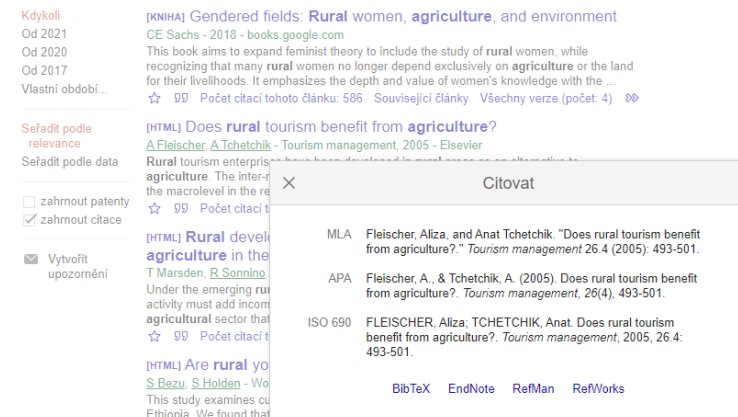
Kdykoli
Od 2021
Od 2020
Od 2017
Vlastní období...

Seřadit podle relevance
Seřadit podle data

zahrnout patenty
zahrnout citace

Vytvořit upozornění

[KNIHA] Gendered fields: Rural women, agriculture, and environment
CE Sachs - 2018 - books.google.com
This book aims to expand feminist theory to include the study of rural women, while recognizing that many rural women no longer depend exclusively on agriculture or the land for their livelihoods. It emphasizes the depth and value of women's knowledge with the ...
Počet citací tohoto článku: 586 Související články Všechny verze (počet: 4)

[HTML] Does rural tourism benefit from agriculture?
A Fleischer, A Tchetchik - Tourism management, 2005 - Elsevier
Rural tourism enterprises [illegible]
agriculture. The inter-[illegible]
the macrolevel in the re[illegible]
Počet citací t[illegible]

[HTML] Rural develo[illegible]
agriculture in the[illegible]
T Marsden, R Sonnino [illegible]
Under the emerging ru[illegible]
activity must add incom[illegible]
agricultural sector that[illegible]
Počet citací t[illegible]

[HTML] Are rural yo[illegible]
S Bezu, S Holden - Wo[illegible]
This study examines cu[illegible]
Ethiopia. We found that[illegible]

Citovat

MLA Fleischer, Aliza, and Anat Tchetchik. "Does rural tourism benefit from agriculture?." Tourism management 26.4 (2005): 493-501.

APA Fleischer, A., & Tchetchik, A. (2005). Does rural tourism benefit from agriculture?. Tourism management, 26(4), 493-501.

ISO 690 FLEISCHER, Aliza; TCHETCHIK, Anat. Does rural tourism benefit from agriculture?. Tourism management, 2005, 26.4: 493-501.

BibTeX EndNote RefMan RefWorks